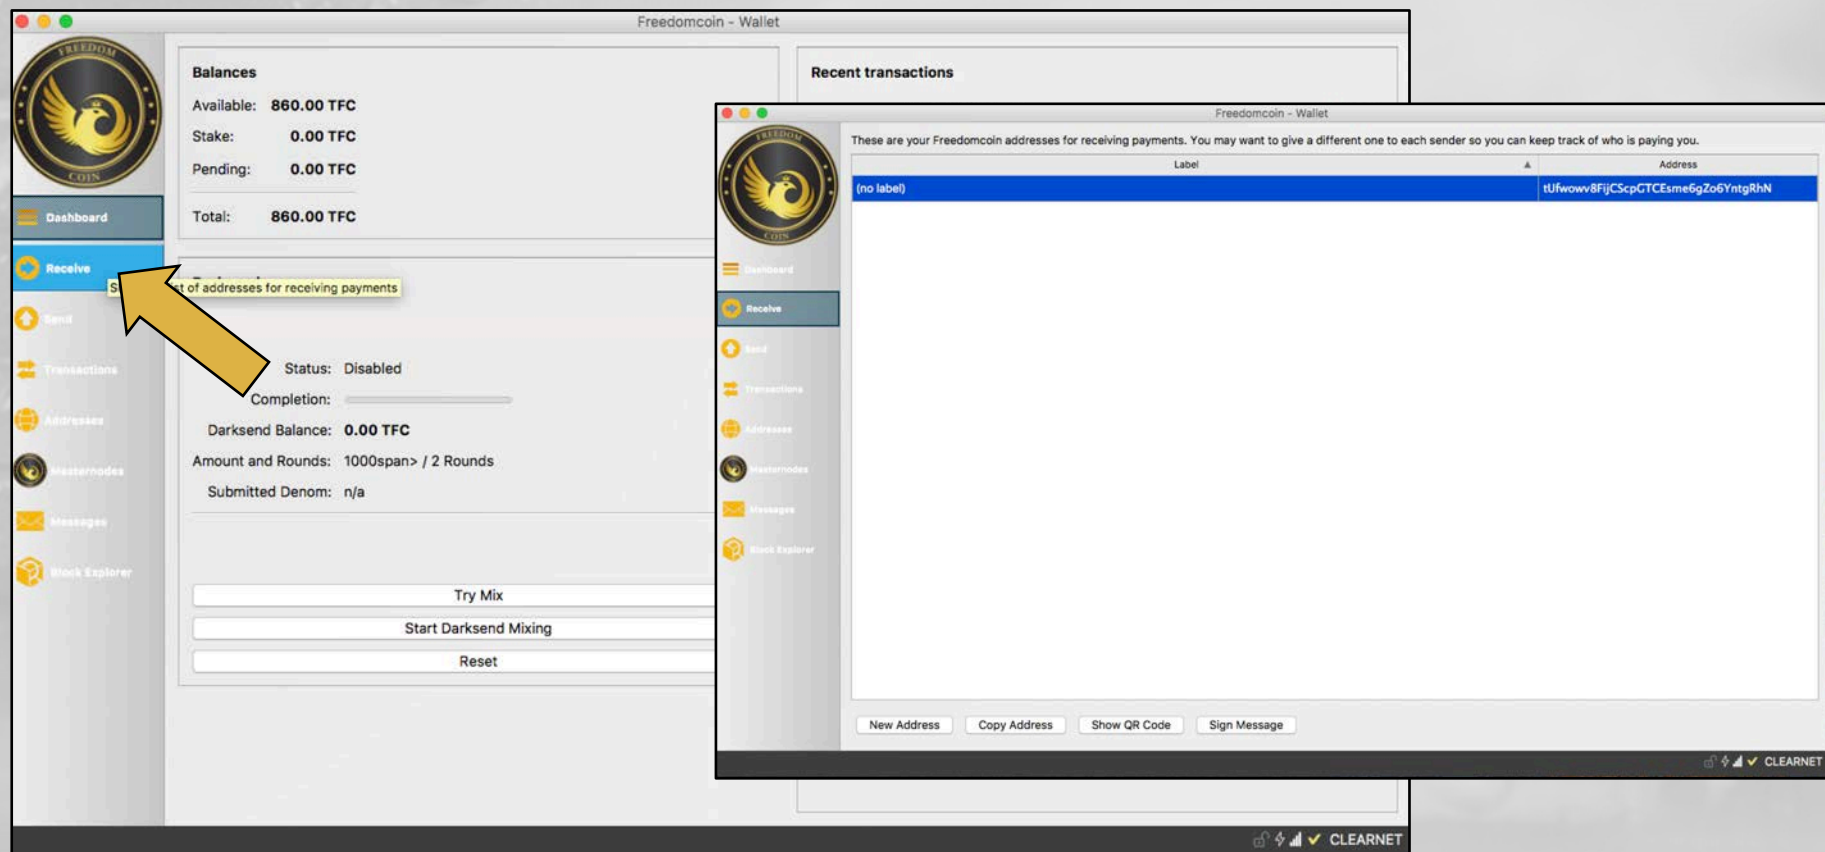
Freedomcoin - Wallet

FREEDOM COIN

Dashboard

Receive

Send

Transactions

Addresses

Masternodes

Messages

Block Explorer

Balances

Available: 860.00 TFC

Stake: 0.00 TFC

Pending: 0.00 TFC

Total: 860.00 TFC

S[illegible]t of addresses for receiving payments

Status: Disabled

Completion:

Darksend Balance: 0.00 TFC

Amount and Rounds: 1000span> / 2 Rounds

Submitted Denom: n/a

Try Mix

Start Darksend Mixing

Reset

Recent transactions

CLEARNET

Freedomcoin - Wallet

FREEDOM COIN

Dashboard

Receive

Send

Transactions

Addresses

Masternodes

Messages

Block Explorer

These are your Freedomcoin addresses for receiving payments. You may want to give a different one to each sender so you can keep track of who is paying you.

| Label | Address |
|---|---|
| (no label) | tUfwowv8FijCScpGTCEsme6gZo6YntgRhN |

New Address

Copy Address

Show QR Code

Sign Message

CLEARNET